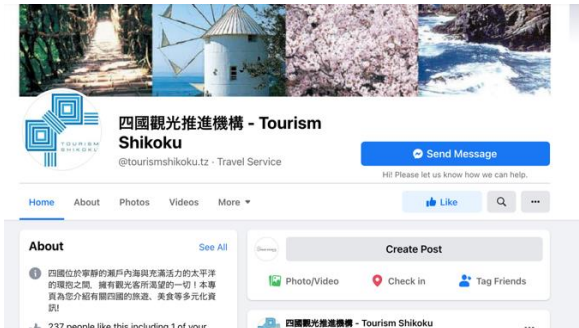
TOURISM SHIKOKU

四國觀光推進機構 - Tourism Shikoku

@tourismshikoku.tz · Travel Service

Send Message

Hi! Please let us know how we can help.

Home About Photos Videos More ▾

Like

About

See All

四國位於寧靜的瀨戶內海與充滿活力的太平洋的環抱之間，擁有觀光客所渴望的一切！本專頁為您介紹有關四國的旅遊、美食等多元化資訊!

237 people like this including 1 of your

Create Post

Photo/Video

Check in

Tag Friends

四國觀光推進機構 - Tourism Shikoku